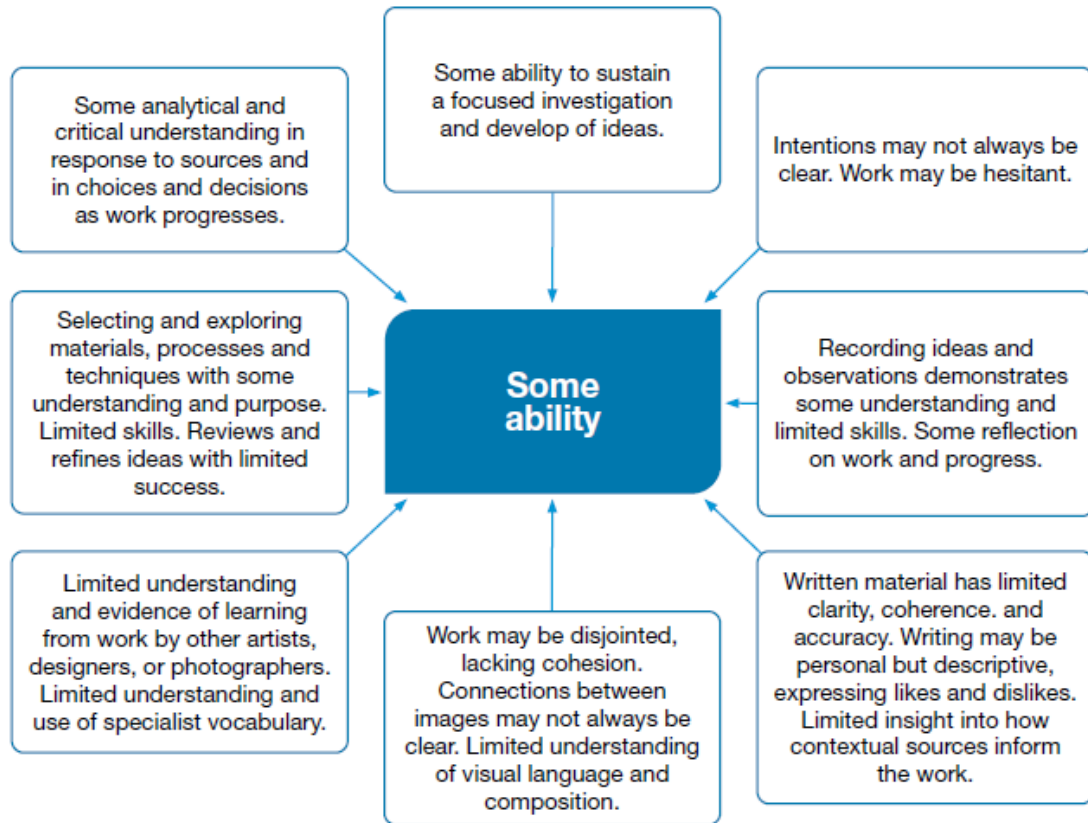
Some analytical and critical understanding in response to sources and in choices and decisions as work progresses.

Some ability to sustain a focused investigation and develop of ideas.

Intentions may not always be clear. Work may be hesitant.

Selecting and exploring materials, processes and techniques with some understanding and purpose. Limited skills. Reviews and refines ideas with limited success.

Some ability

Recording ideas and observations demonstrates some understanding and limited skills. Some reflection on work and progress.

Limited understanding and evidence of learning from work by other artists, designers, or photographers. Limited understanding and use of specialist vocabulary.

Work may be disjointed, lacking cohesion. Connections between images may not always be clear. Limited understanding of visual language and composition.

Written material has limited clarity, coherence. and accuracy. Writing may be personal but descriptive, expressing likes and dislikes. Limited insight into how contextual sources inform the work.